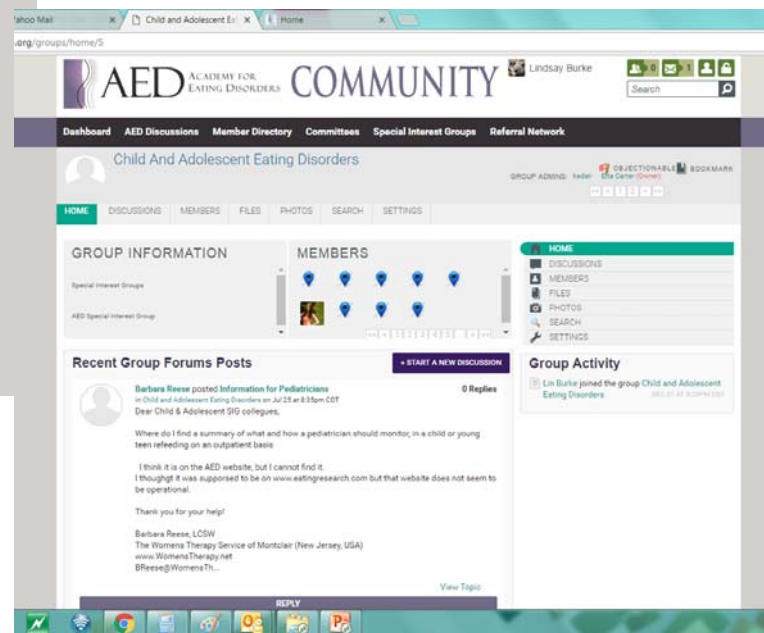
ahoo Mail | Child and Adolescent Ea | Home

.org/groups/home/5

AED ACADEMY FOR EATING DISORDERS COMMUNITY

Lindsay Burke

0 1

Search

Dashboard AED Discussions Member Directory Committees Special Interest Groups Referral Network

Child And Adolescent Eating Disorders

GROUP ADMINS: kedel Ella Canter (Owner)

OBJECTIONABLE BOOKMARK

HOME DISCUSSIONS MEMBERS FILES PHOTOS SEARCH SETTINGS

GROUP INFORMATION

Special Interest Groups

AED Special Interest Group

MEMBERS

HOME
DISCUSSIONS
MEMBERS
FILES
PHOTOS
SEARCH
SETTINGS

Recent Group Forums Posts

+ START A NEW DISCUSSION

Barbara Reese posted Information for Pediatricians
in Child and Adolescent Eating Disorders on Jul 25 at 8:35pm CDT

0 Replies

Dear Child & Adolescent SIG collegues,

Where do I find a summary of what and how a pediatrician should monitor, in a child or young teen refeeding on an outpatient basis

I think it is on the AED website, but I cannot find it.
I thought it was supposed to be on www.eatingresearch.com but that website does not seem to be operational.

Thank you for your help!

Barbara Reese, LCSW
The Womens Therapy Service of Montclair (New Jersey, USA)
www.WomensTherapy.net
BReese@WomensTh...

View Topic

REPLY

Group Activity

Lin Burke joined the group Child and Adolescent Eating Disorders
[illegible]